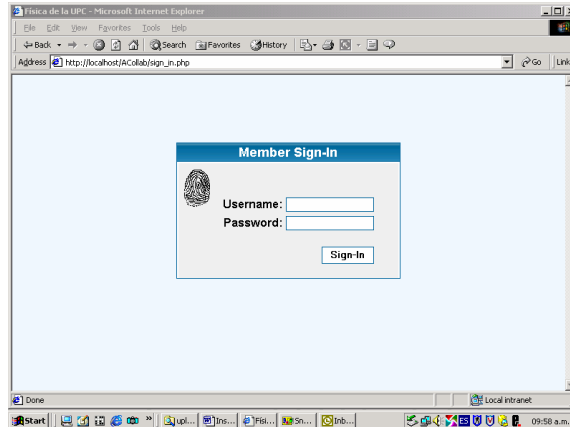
Física de la UPC - Microsoft Internet Explorer

File Edit View Favorites Tools Help

Back Search Favorites History

Address http://localhost/ACollab/sign_in.php Go Links

Member Sign-In

Username:

Password:

Sign-In

Done Local intranet

Start upl... Ins... Físi... Sn... Inb... 09:58 a.m.